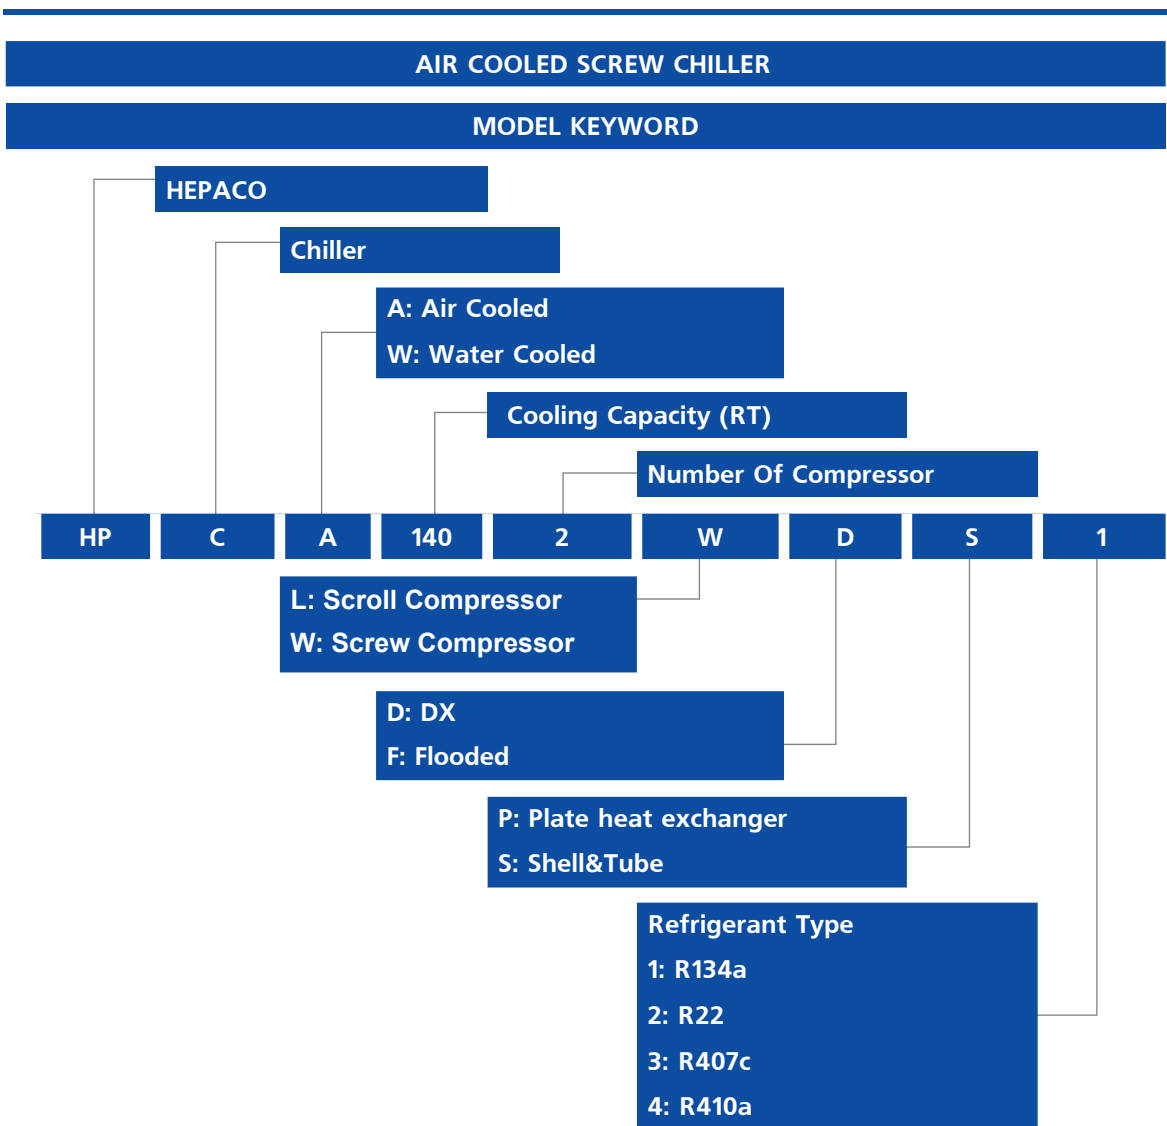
AIR COOLED SCREW CHILLER

MODEL KEYWORD

HEPACO

Chiller

A: Air Cooled
W: Water Cooled

Cooling Capacity (RT)

Number Of Compressor

| HP | C | A | 140 | 2 | W | D | S | 1 |
|---|---|---|---|---|---|---|---|---|

L: Scroll Compressor
W: Screw Compressor

D: DX
F: Flooded

P: Plate heat exchanger
S: Shell&Tube

Refrigerant Type
1: R134a
2: R22
3: R407c
4: R410a